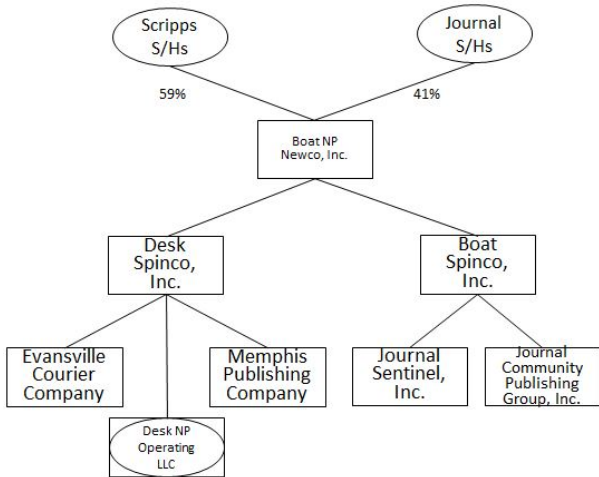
Scripps S/Hs

Journal S/Hs

59%

41%

Boat NP Newco, Inc.

Desk Spinco, Inc.

Boat Spinco, Inc.

Evansville Courier Company

Desk NP Operating LLC

Memphis Publishing Company

Journal Sentinel, Inc.

Journal Community Publishing Group, Inc.